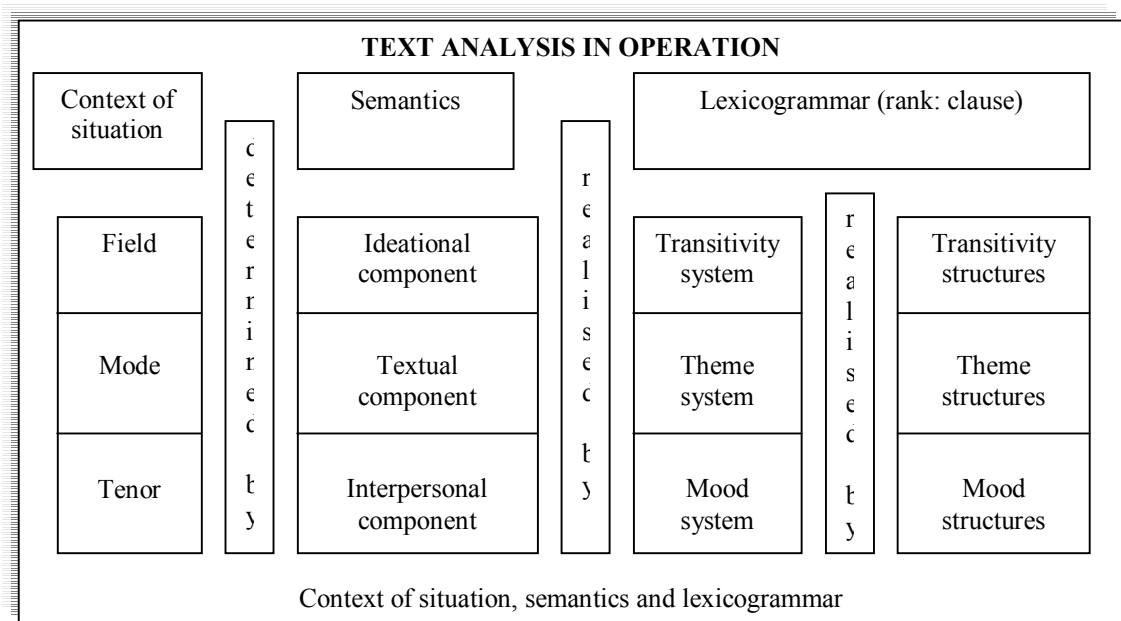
TEXT ANALYSIS IN OPERATION

Context of situation

determined by

Semantics

realised by

Lexicogrammar (rank: clause)

Field

Mode

Tenor

Ideational component

Textual component

Interpersonal component

Transitivity system

Theme system

Mood system

realised by

Transitivity structures

Theme structures

Mood structures

Context of situation, semantics and lexicogrammar